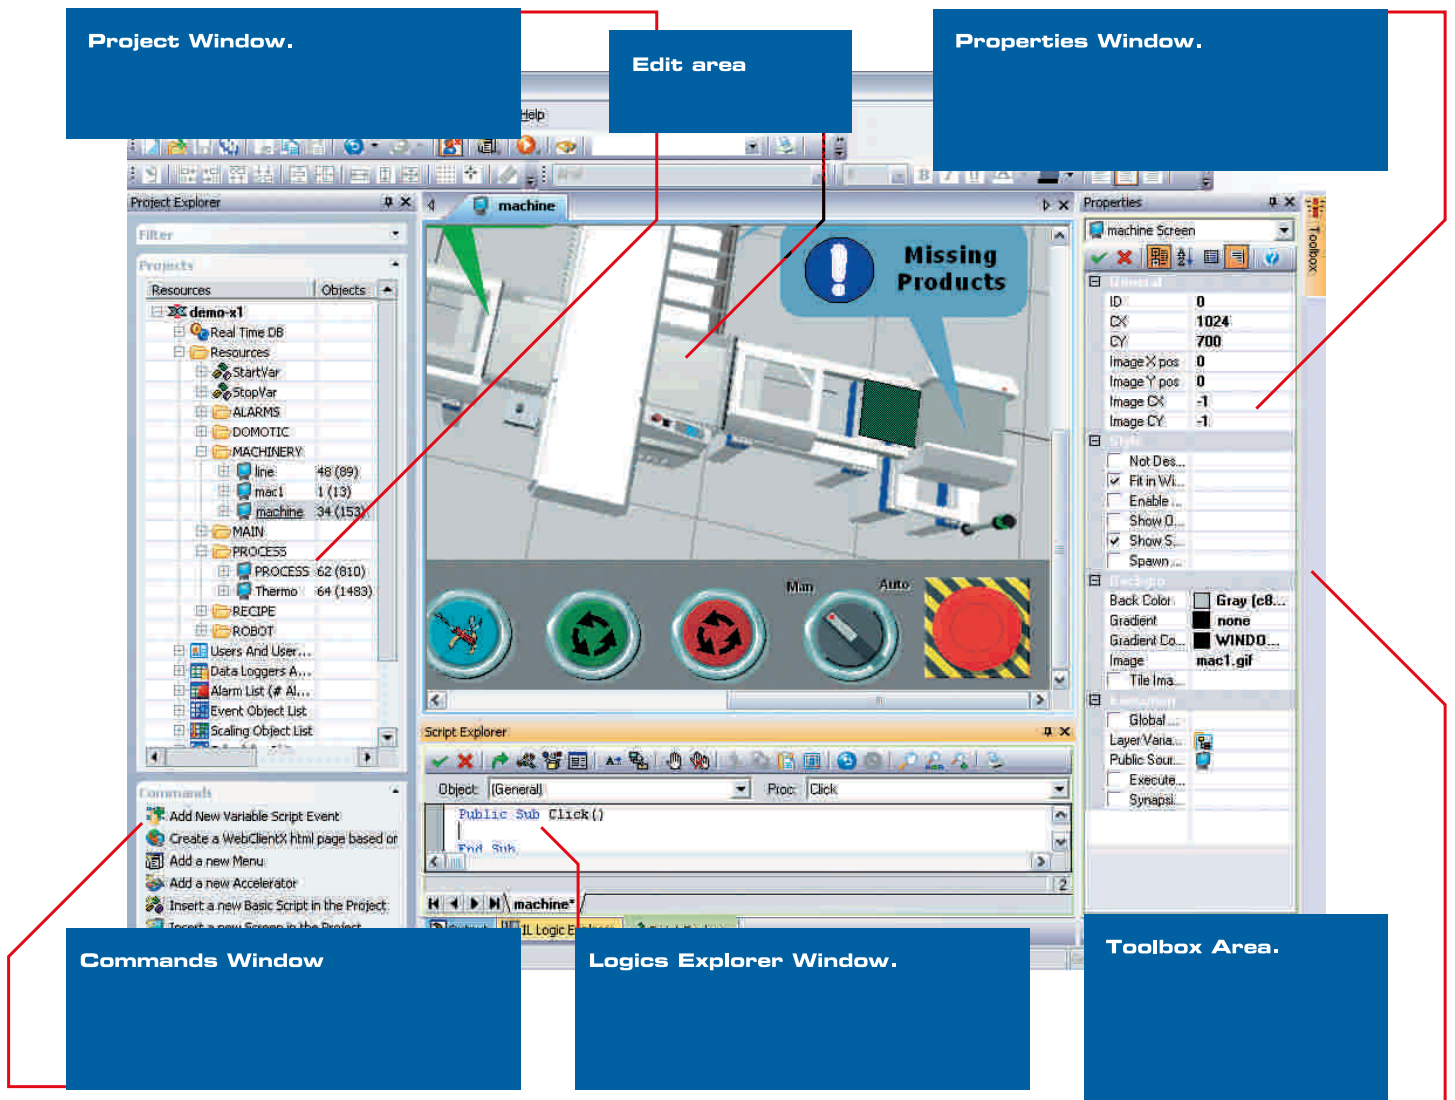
Project Window.

Edit area

Properties Window.

Help

Project Explorer

Filter

Projects

| Resources | Objects |
|---|---|
| demo-x1 | |
| Real Time DB | |
| Resources | |
| StartVar | |
| StopVar | |
| ALARMS | |
| DOMOTIC | |
| MACHINERY | |
| line | 48 (89) |
| mac1 | 1 (13) |
| machine | 34 (153) |
| MAIN | |
| PROCESS | |
| PROCESS | 62 (810) |
| Thermo | 64 (1483) |
| RECIPE | |
| ROBOT | |
| Users And User... | |
| Data Loggers A... | |
| Alarm List (# Al... | |
| Event Object List | |
| Scaling Object List | |

Commands

Add New Variable Script Event
Create a WebClientX html page based on
Add a new Menu
Add a new Accelerator
Insert a new Basic Script in the Project

machine

Missing Products

Man Auto

Script Explorer

Object: (General) Proc: Click

Public Sub Click()

End Sub

machine*

IL Logic E

Properties

machine Screen

General

| ID | 0 |
|---|---|
| CX | 1024 |
| CY | 700 |
| Image X pos | 0 |
| Image Y pos | 0 |
| Image CX | -1 |
| Image CY | -1 |

Not Des...
Fit in Wi...
Enable ...
Show O...
Show S...
Spawn ...

| Back Color | Gray (c8... |
|---|---|
| Gradient | none |
| Gradient Co... | WINDO... |
| Image | mac1.gif |

Tile Ima...

Global ...
Layer Varia...
Public Sour...
Execute...
Synapsi...

Toolbox

Commands Window

Logics Explorer Window.

Toolbox Area.